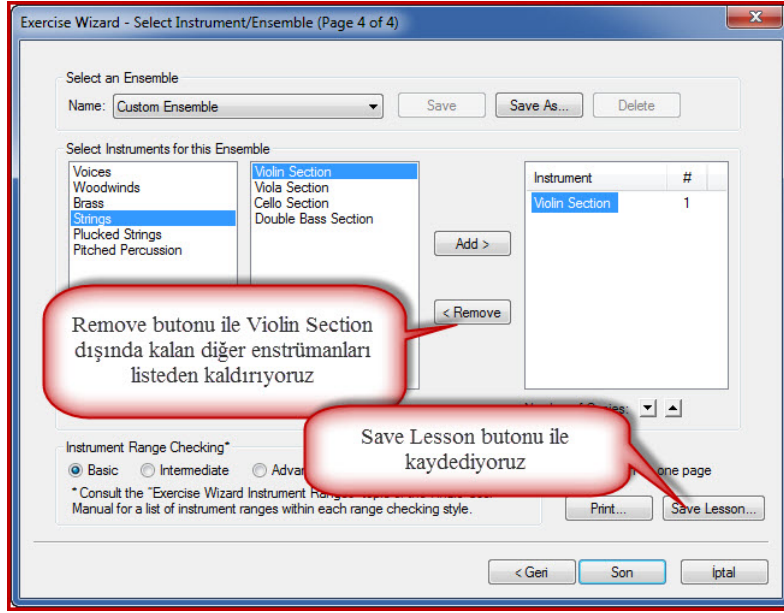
Exercise Wizard - Select Instrument/Ensemble (Page 4 of 4)

Select an Ensemble
Name: Custom Ensemble
Save
Save As...
Delete

Select Instruments for this Ensemble
Voices
Woodwinds
Brass
Strings
Plucked Strings
Pitched Percussion

Violin Section
Viola Section
Cello Section
Double Bass Section

Add >
< Remove

| Instrument | # |
|---|---|
| Violin Section | 1 |

Remove butonu ile Violin Section dışında kalan diğer enstrümanları listeden kaldırıyoruz

Number of Copies: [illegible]

Instrument Range Checking*
Basic
Intermediate
Advan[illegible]

Save Lesson butonu ile kaydediyoruz

one page

* Consult the "Exercise Wizard Instrument Ranges" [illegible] Manual for a list of instrument ranges within each range checking style.

Print...
Save Lesson...

< Geri
Son
İptal